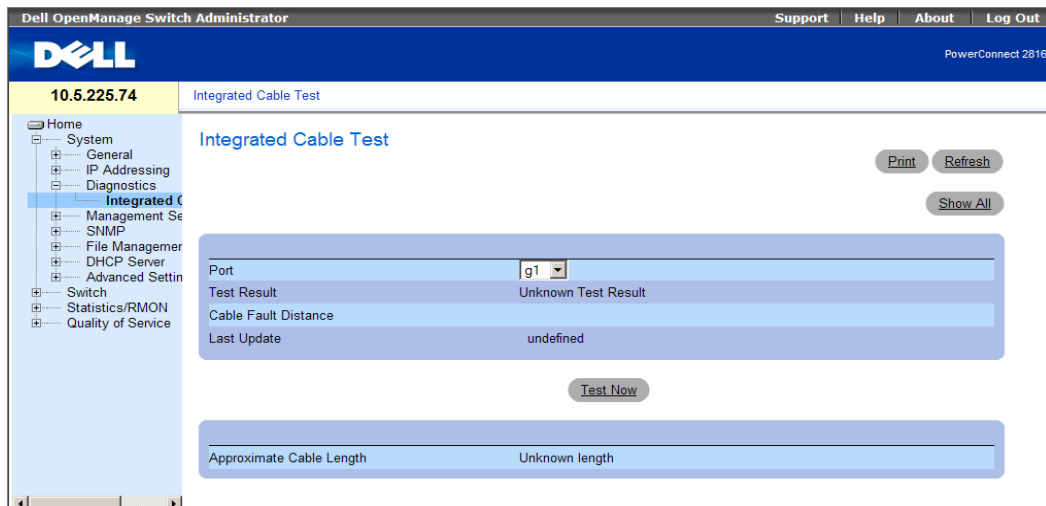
Dell OpenManage Switch Administrator
Support | Help | About | Log Out

DELL

PowerConnect 2816

10.5.225.74

Integrated Cable Test

Home
System
General
IP Addressing
Diagnostics
Integrated C
Management Se
SNMP
File Managemer
DHCP Server
Advanced Settin
Switch
Statistics/RMON
Quality of Service

Integrated Cable Test

Print
Refresh

Show All

| | |
|---|---|
| Port | g1 |
| Test Result | Unknown Test Result |
| Cable Fault Distance | |
| Last Update | undefined |

Test Now

| | |
|---|---|
| Approximate Cable Length | Unknown length |